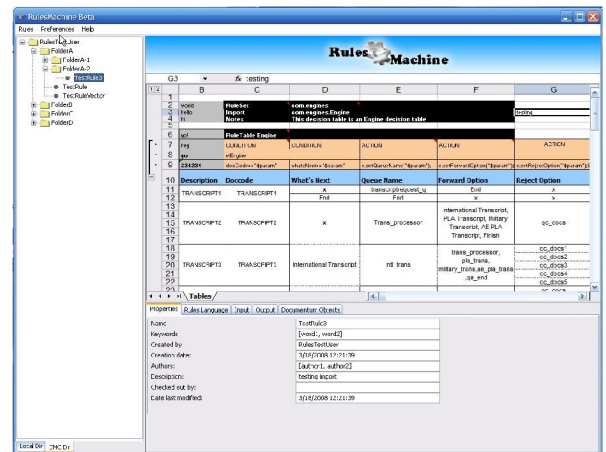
RulesMachine Beta

Rules Preferences Help

RulesTestUser
FolderA
FolderA-1
FolderA-2
TestRule3
TestRule
TestRuleVector
FolderB
FolderC
FolderD

Local Dir CMC Dir

Rules Machine

G3 fx testing

| 1 2 | B | C | D | E | F | G |
|---|---|---|---|---|---|---|
| 1 | | | | | | |
| 2 | word | RuleSet | com.engines | | | |
| 3 | hello | Import | com.engines.Engine | | | testing |
| 4 | hi | Notes | This decision table is an Engine decision table | | | |
| 5 | | | | | | |
| 6 | qq | RuleTable Engine | | | | |
| 7 | req | CONDITION | CONDITION | ACTION | ACTION | ACTION |
| 8 | qw | eEngine | | | | |
| 9 | 234234 | docCode=="$param" | whatsNext=="$param" | setQueueName("$param"); | setForwardOption("$param"); | setRejectOption("$param"); |
| 10 | Description | Doccode | What's Next | Queue Name | Forward Option | Reject Option |
| 11 | TRANSCRIPT1 | TRANSCRIPT1 | x | transcriptrequest_q | End | x |
| 12 | | | End | End | x | x |
| 13-17 | TRANSCRIPT2 | TRANSCRIPT2 | x | Trans_processor | International Transcript, PLA Transcript, Military Transcript, AE PLA Transcript, Finish | qc_docs |
| 18-22 | TRANSCRIPT3 | TRANSCRIPT3 | International Transcript | intl_trans | trans_processor, pla_trans, military_trans,ae_pla_trans,qa_end | cc_docs1 cc_docs2 cc_docs3 cc_docs4 cc_docs5 |

Tables

Properties Rules Language Input Output Documentum Objects

| | |
|---|---|
| Name: | TestRule3 |
| Keywords: | [word1, word2] |
| Created by: | RulesTestUser |
| Creation date: | 3/18/2008 12:21:39 |
| Authors: | [author1, author2] |
| Description: | testing import |
| Checked out by: | |
| Date last modified: | 3/18/2008 12:21:39 |